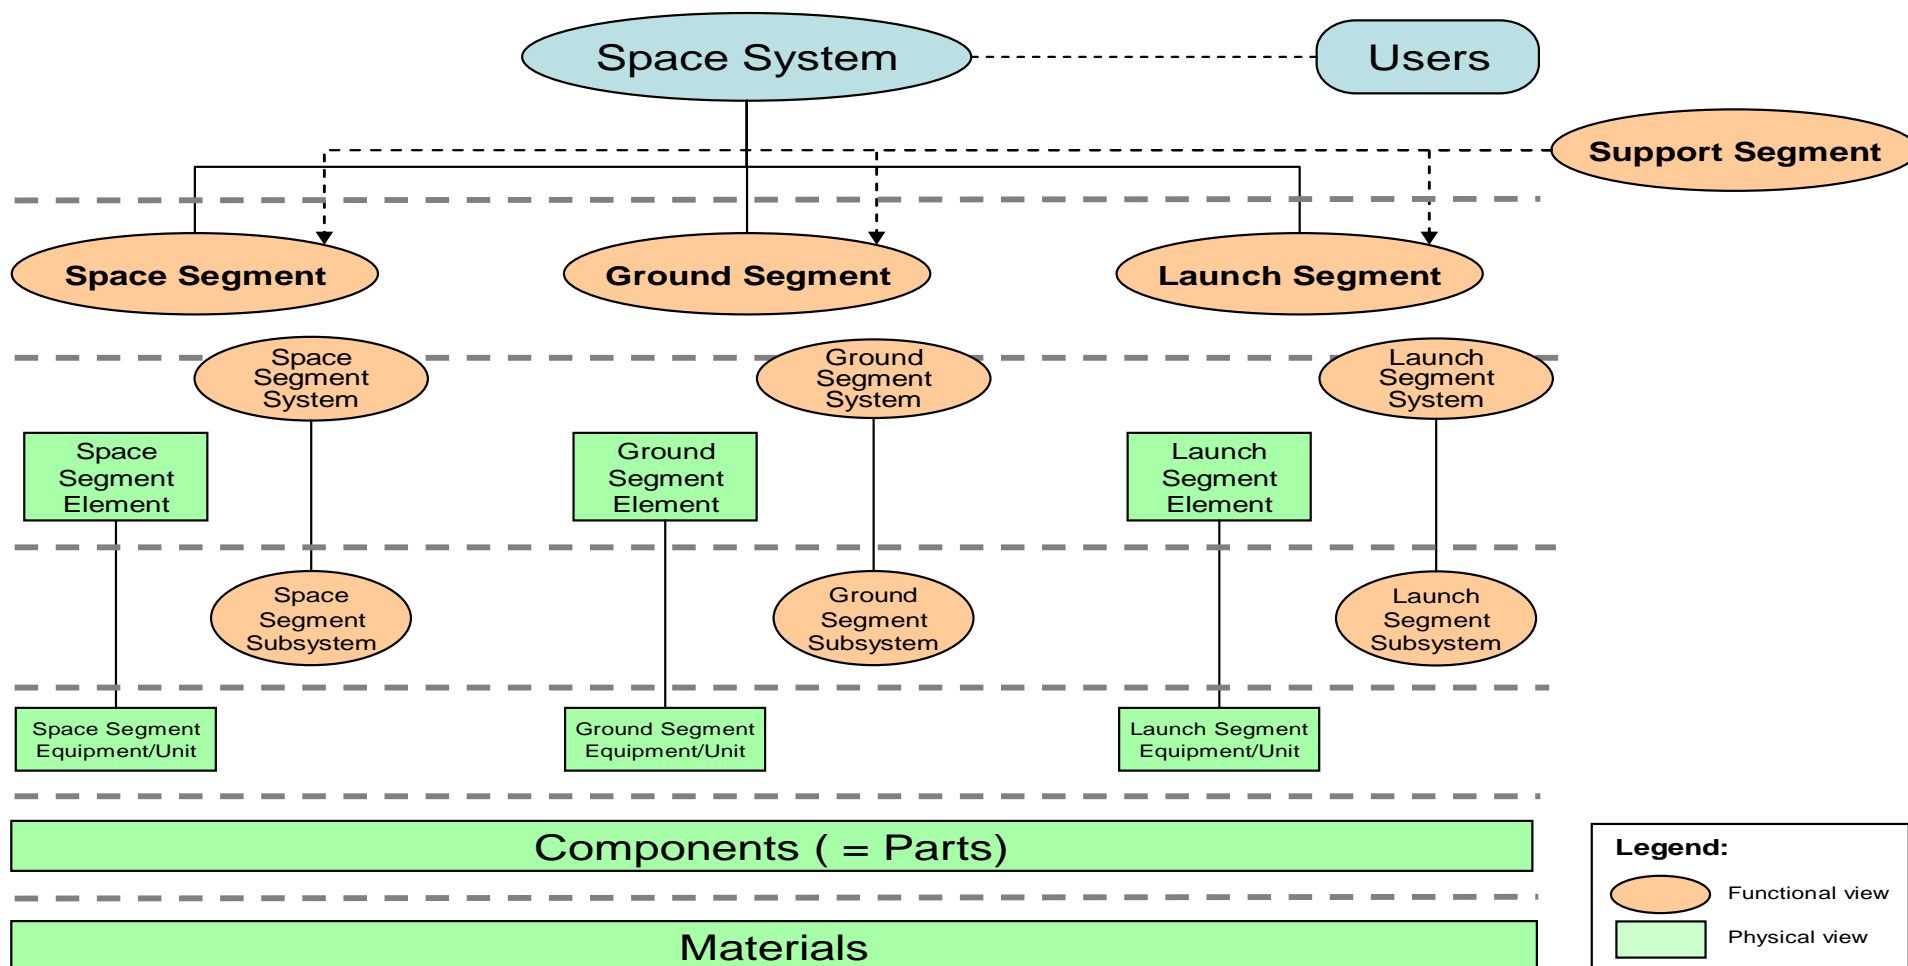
Space System

Users

Support Segment

Space Segment

Ground Segment

Launch Segment

Space Segment System

Ground Segment System

Launch Segment System

Space Segment Element

Ground Segment Element

Launch Segment Element

Space Segment Subsystem

Ground Segment Subsystem

Launch Segment Subsystem

Space Segment Equipment/Unit

Ground Segment Equipment/Unit

Launch Segment Equipment/Unit

Components ( = Parts)

Materials

Legend:

Functional view

Physical view